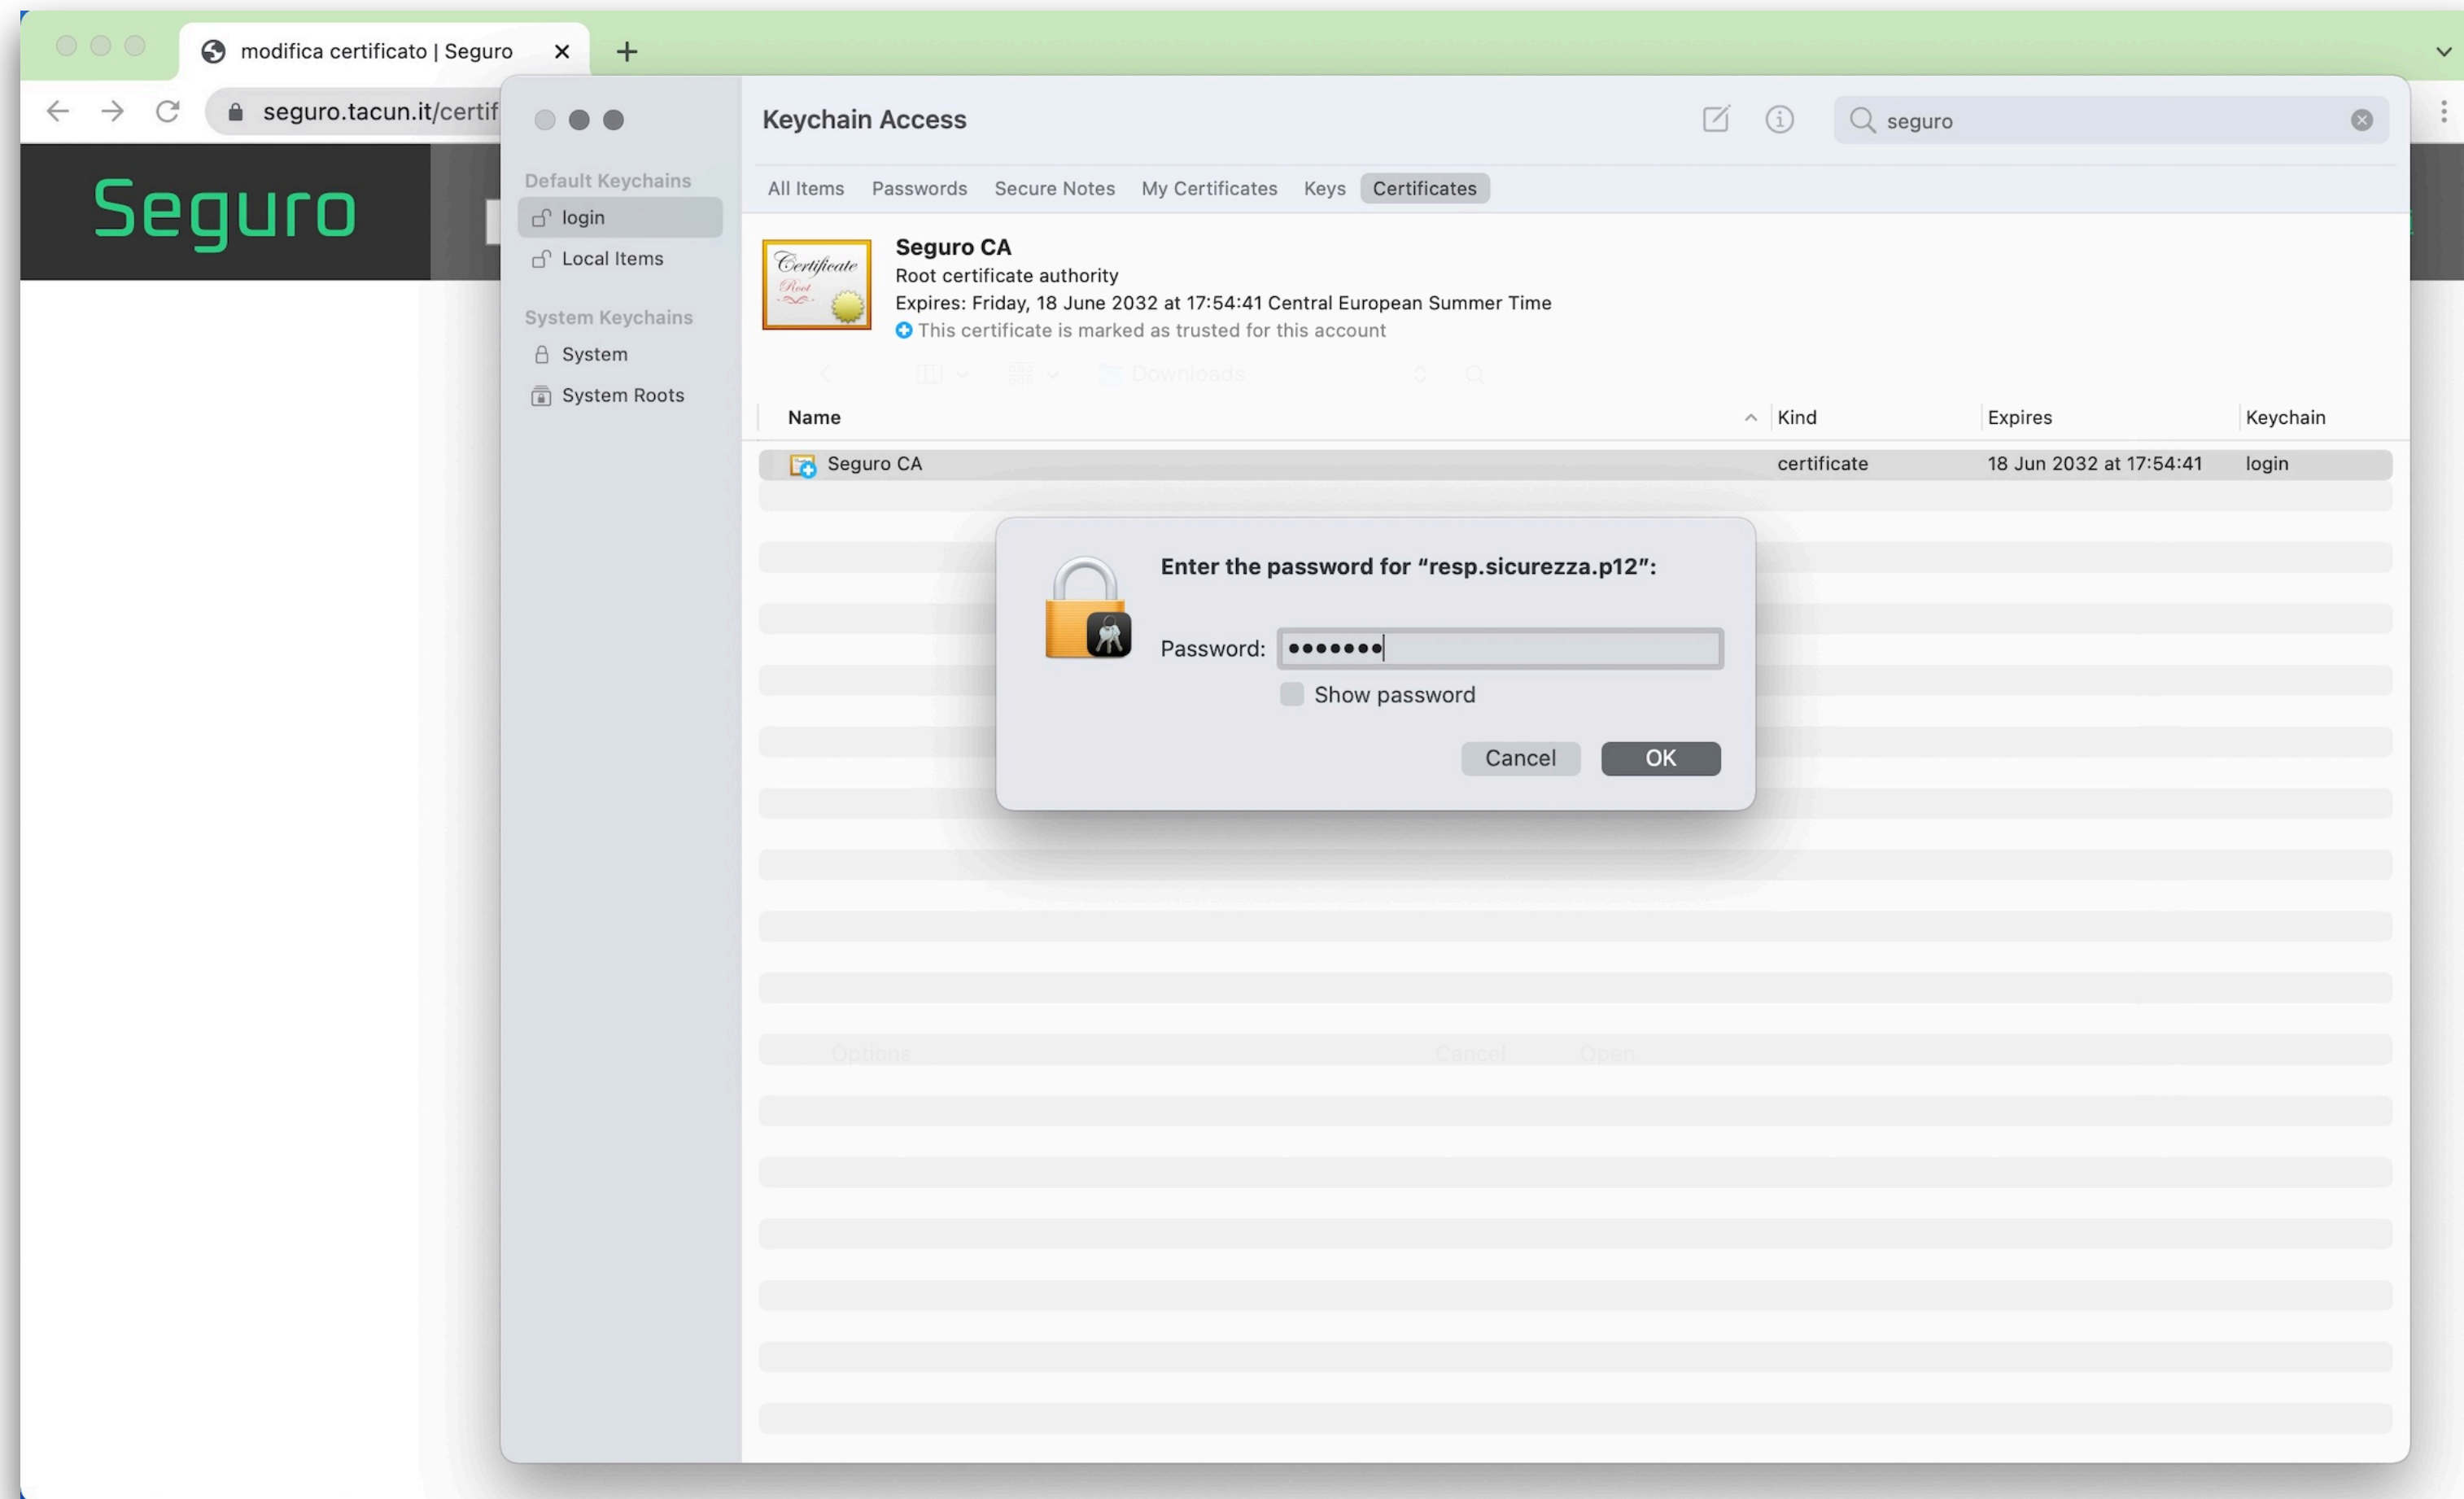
modifica certificato | Seguro

seguro.tacun.it/certif

Seguro

Keychain Access

seguro

Default Keychains
login
Local Items

System Keychains
System
System Roots

All Items Passwords Secure Notes My Certificates Keys Certificates

Seguro CA
Root certificate authority
Expires: Friday, 18 June 2032 at 17:54:41 Central European Summer Time
This certificate is marked as trusted for this account

| Name | Kind | Expires | Keychain |
|---|---|---|---|
| Seguro CA | certificate | 18 Jun 2032 at 17:54:41 | login |

Enter the password for “resp.sicurezza.p12”:

Password: •••••••

Show password

Cancel OK